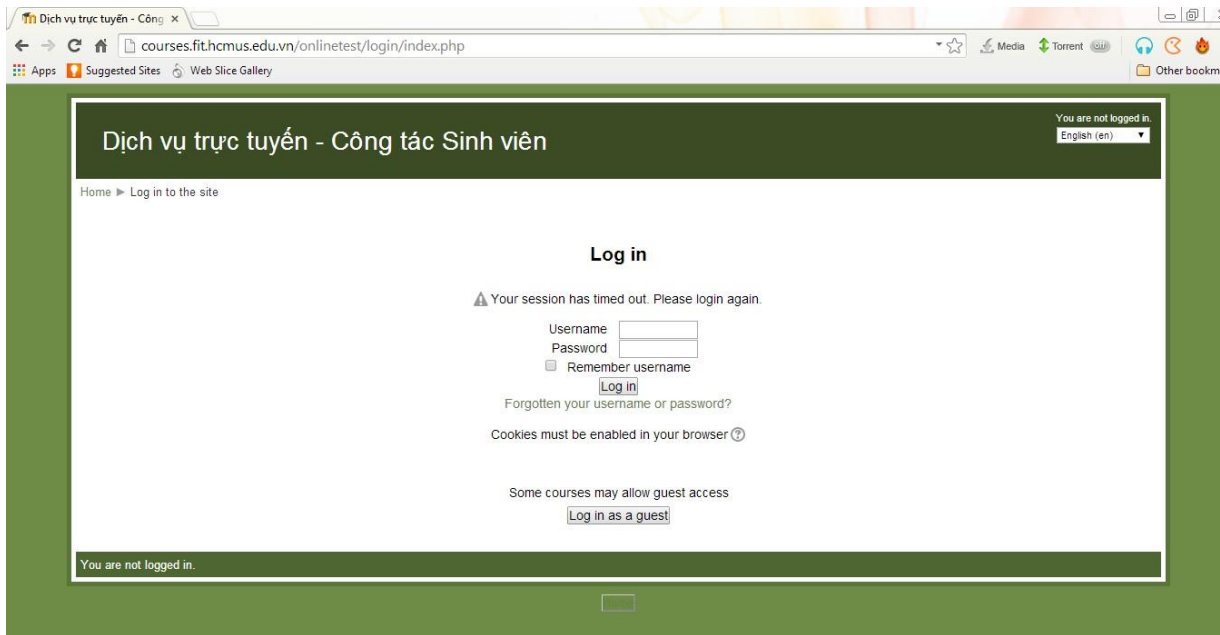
Dịch vụ trực tuyến - Công ×

courses.fit.hcmus.edu.vn/onlinetest/login/index.php

Media Torrent

Apps Suggested Sites Web Slice Gallery

Other bookm

You are not logged in.
English (en)

Dịch vụ trực tuyến - Công tác Sinh viên

Home ► Log in to the site

Log in

Your session has timed out. Please login again.

Username
Password
Remember username
Log in
Forgotten your username or password?

Cookies must be enabled in your browser

Some courses may allow guest access
Log in as a guest

You are not logged in.